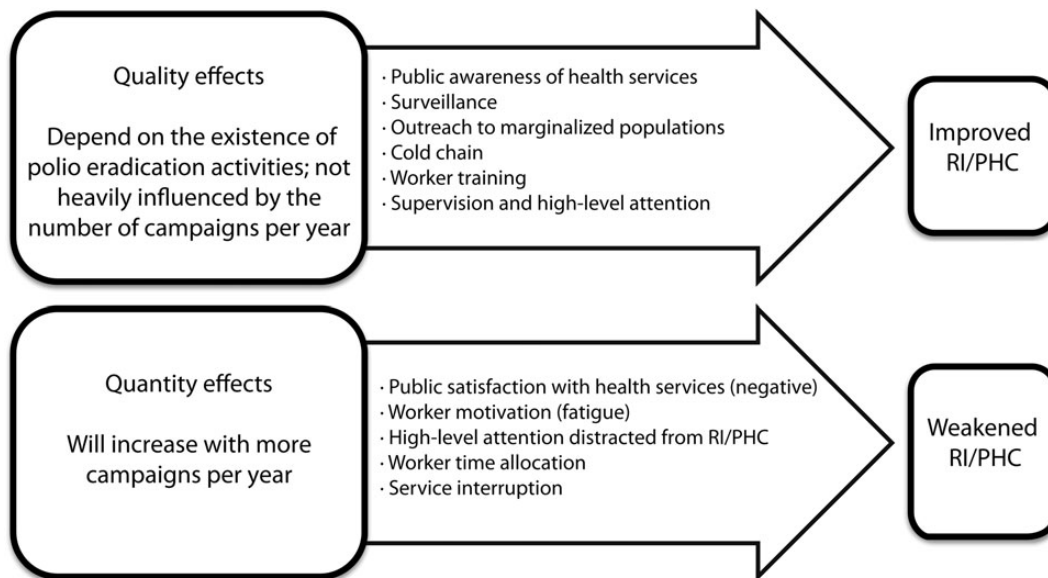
Quality effects

Depend on the existence of polio eradication activities; not heavily influenced by the number of campaigns per year

· Public awareness of health services
· Surveillance
· Outreach to marginalized populations
· Cold chain
· Worker training
· Supervision and high-level attention

Improved RI/PHC

Quantity effects

Will increase with more campaigns per year

· Public satisfaction with health services (negative)
· Worker motivation (fatigue)
· High-level attention distracted from RI/PHC
· Worker time allocation
· Service interruption

Weakened RI/PHC